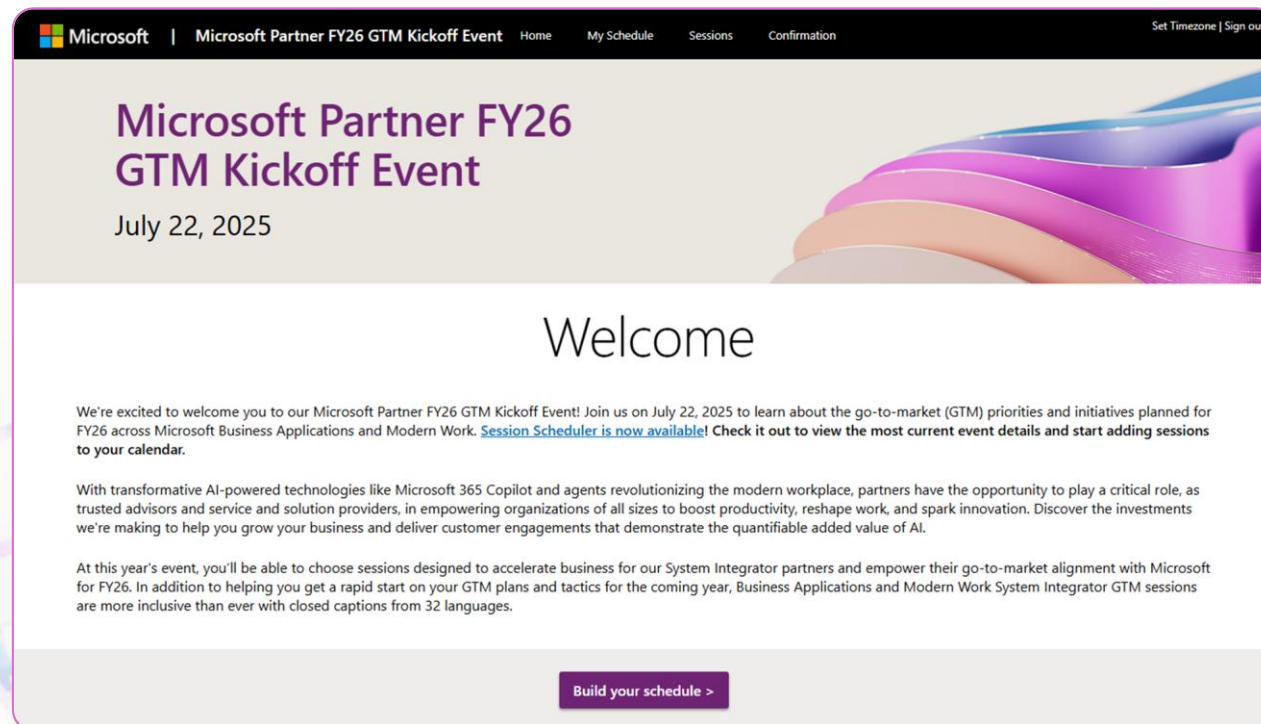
Microsoft | Microsoft Partner FY26 GTM Kickoff Event Home My Schedule Sessions Confirmation

Set Timezone | Sign ou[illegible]

Microsoft Partner FY26 GTM Kickoff Event

July 22, 2025

Welcome

We're excited to welcome you to our Microsoft Partner FY26 GTM Kickoff Event! Join us on July 22, 2025 to learn about the go-to-market (GTM) priorities and initiatives planned for FY26 across Microsoft Business Applications and Modern Work. Session Scheduler is now available! Check it out to view the most current event details and start adding sessions to your calendar.

With transformative AI-powered technologies like Microsoft 365 Copilot and agents revolutionizing the modern workplace, partners have the opportunity to play a critical role, as trusted advisors and service and solution providers, in empowering organizations of all sizes to boost productivity, reshape work, and spark innovation. Discover the investments we're making to help you grow your business and deliver customer engagements that demonstrate the quantifiable added value of AI.

At this year's event, you'll be able to choose sessions designed to accelerate business for our System Integrator partners and empower their go-to-market alignment with Microsoft for FY26. In addition to helping you get a rapid start on your GTM plans and tactics for the coming year, Business Applications and Modern Work System Integrator GTM sessions are more inclusive than ever with closed captions from 32 languages.

Build your schedule >